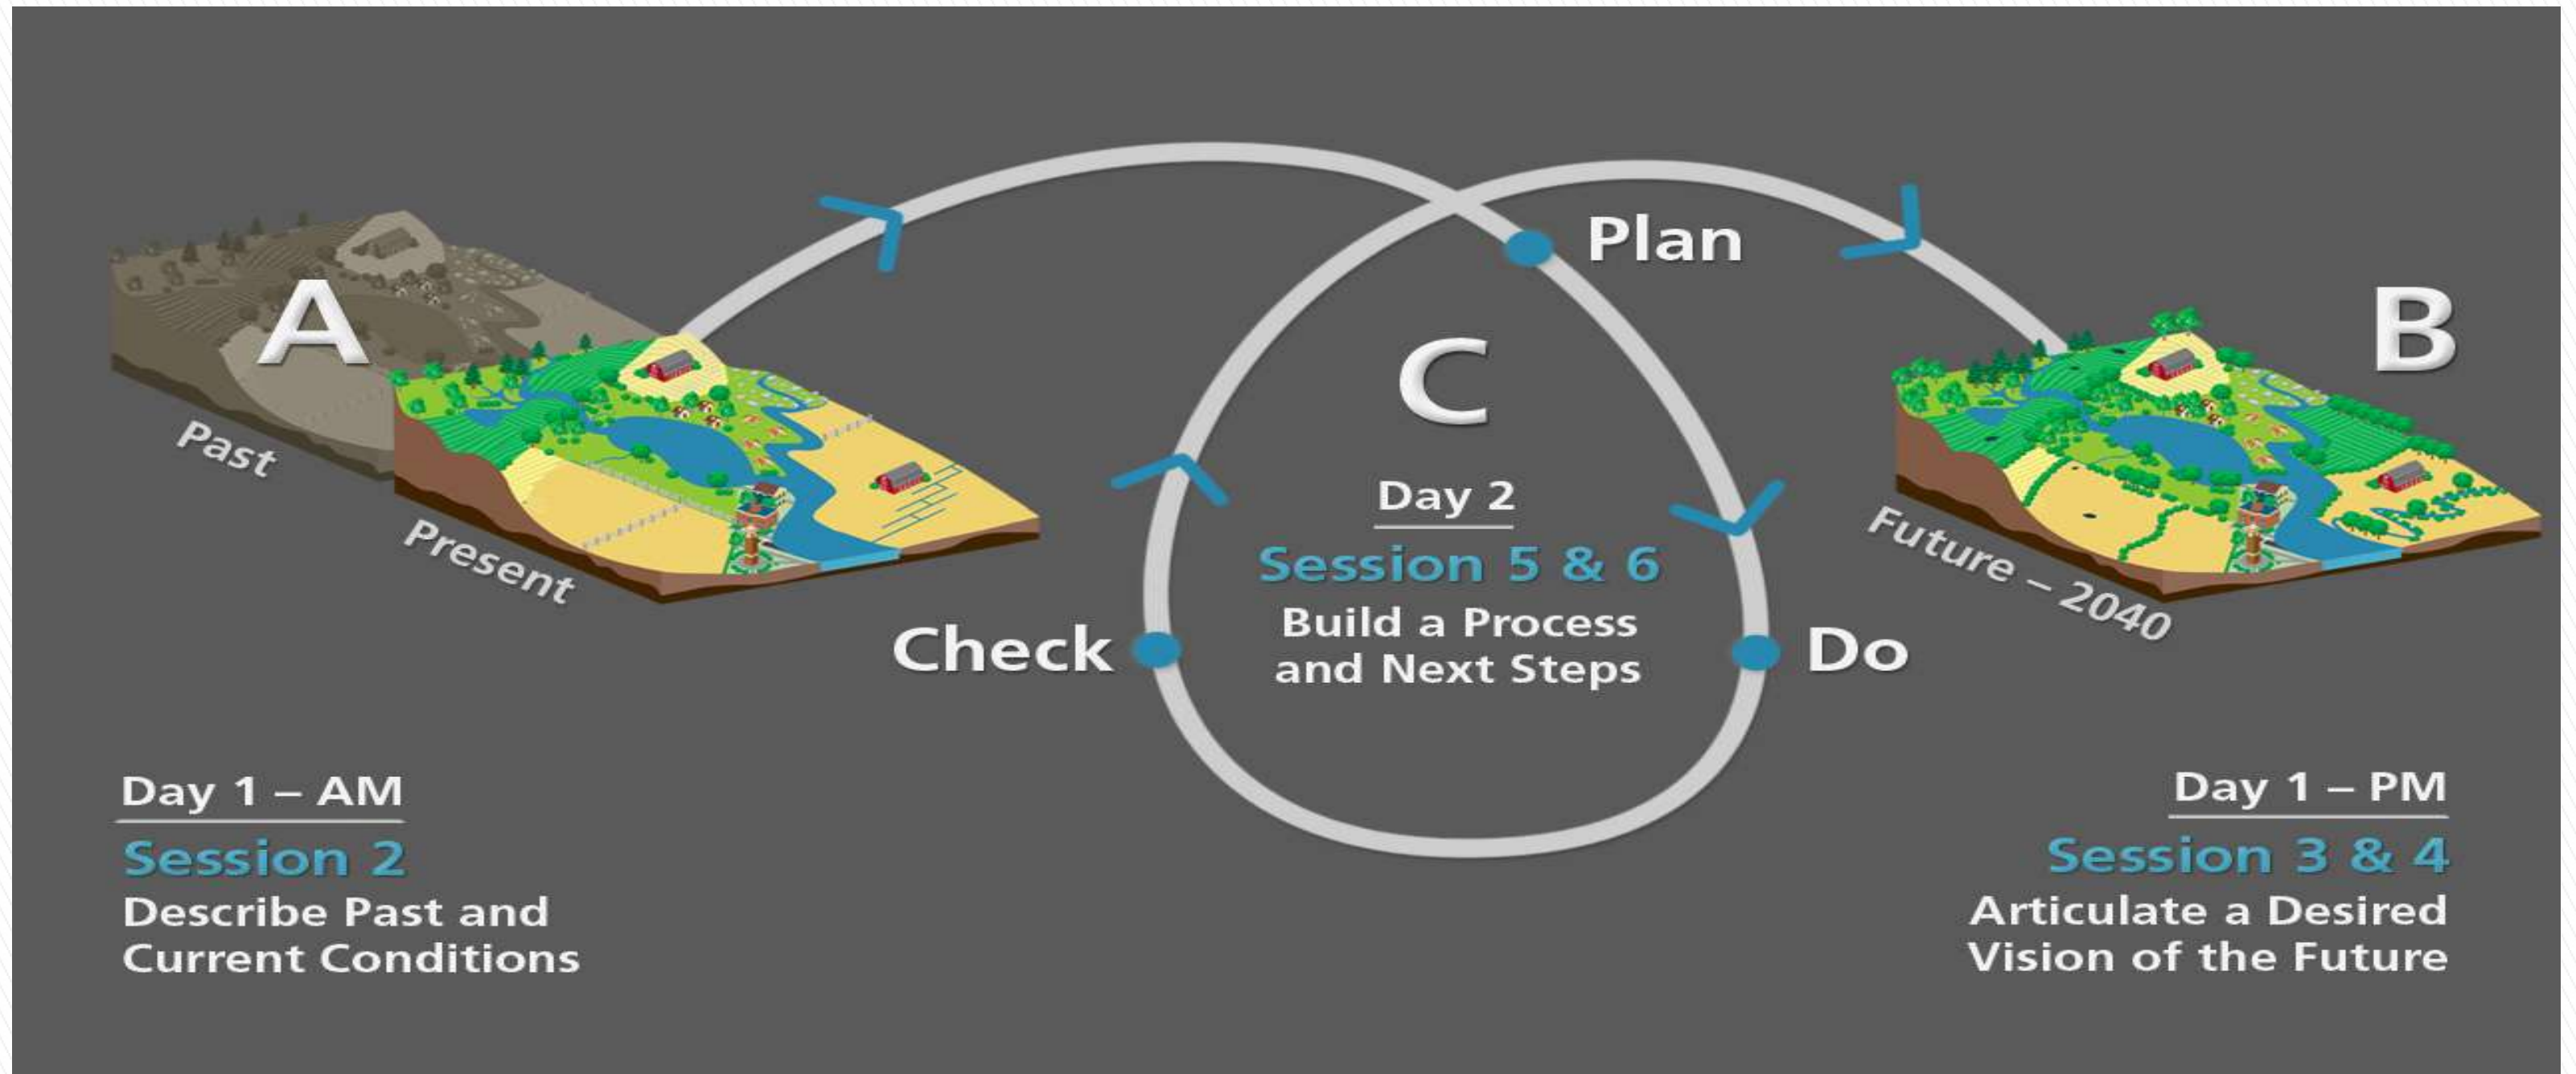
A

Past

Present

Plan

C

Day 2

Session 5 & 6

Build a Process and Next Steps

Check

Do

B

Future – 2040

Day 1 – AM

Session 2

Describe Past and Current Conditions

Day 1 – PM

Session 3 & 4

Articulate a Desired Vision of the Future